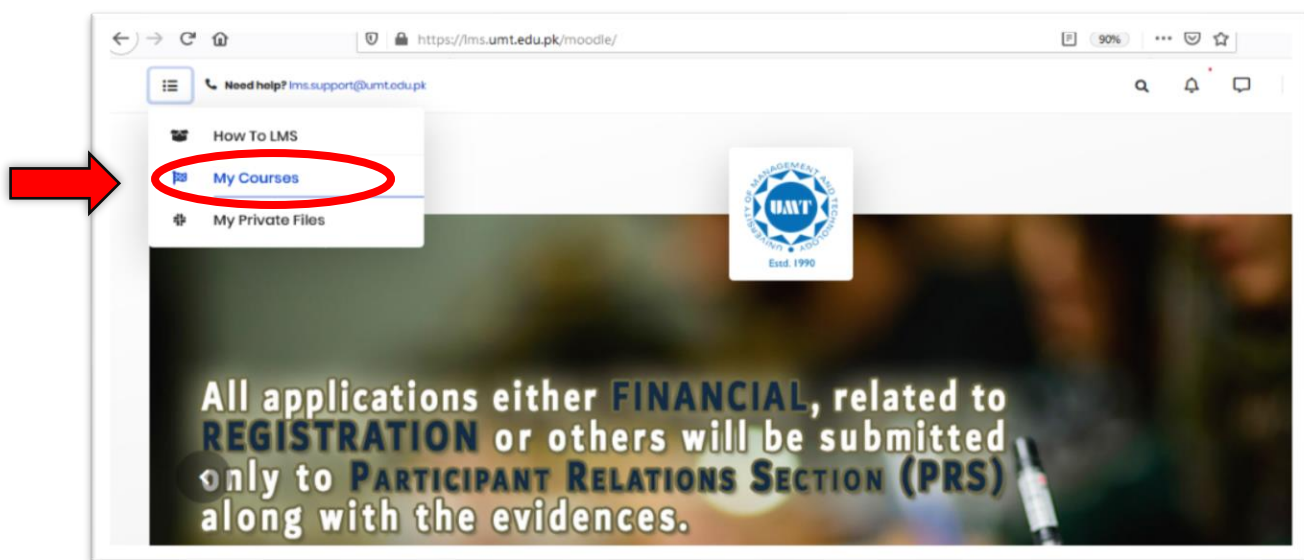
https://lms.umt.edu.pk/moodle/

90%

Need help? lms.support@umt.edu.pk

How To LMS

My Courses

My Private Files

UNIVERSITY OF MANAGEMENT AND TECHNOLOGY

UMT

Estd. 1990

All applications either FINANCIAL, related to REGISTRATION or others will be submitted only to PARTICIPANT RELATIONS SECTION (PRS) along with the evidences.